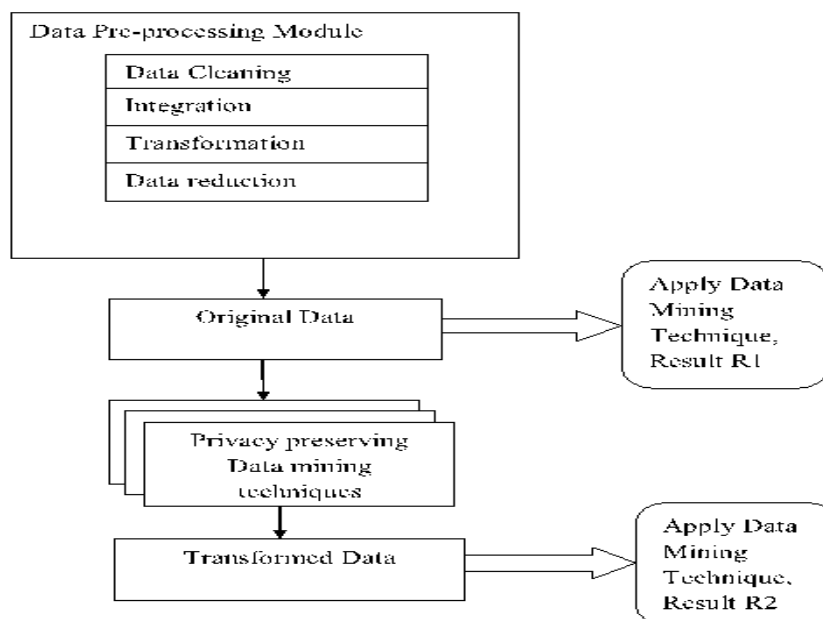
Data Pre-processing Module

Data Cleaning

Integration

Transformation

Data reduction

Original Data

Apply Data Mining Technique, Result R1

Privacy preserving Data mining techniques

Transformed Data

Apply Data Mining Technique, Result R2